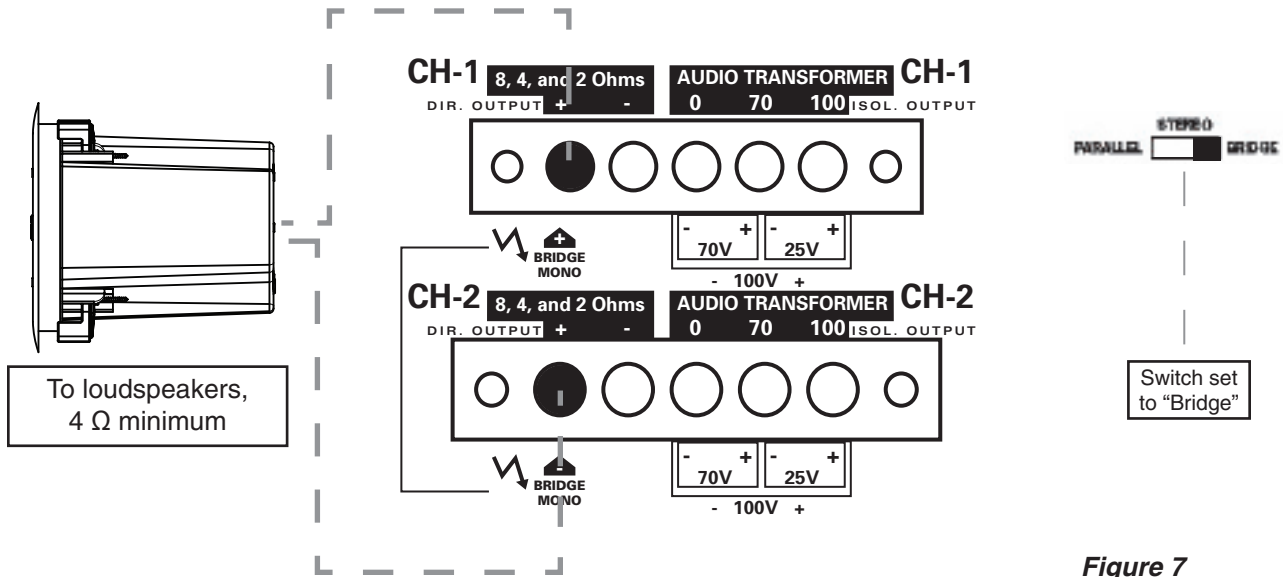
CH-1 8, 4, and 2 Ohms AUDIO TRANSFORMER CH-1
DIR. OUTPUT + - 0 70 100 ISOL. OUTPUT

- + - +
70V 25V
- 100V +

+
BRIDGE
MONO

CH-2 8, 4, and 2 Ohms AUDIO TRANSFORMER CH-2
DIR. OUTPUT + - 0 70 100 ISOL. OUTPUT

- + - +
70V 25V
- 100V +

-
BRIDGE
MONO

To loudspeakers, 4 Ω minimum

STEREO
PARALLEL BRIDGE

Switch set to "Bridge"

Figure 7